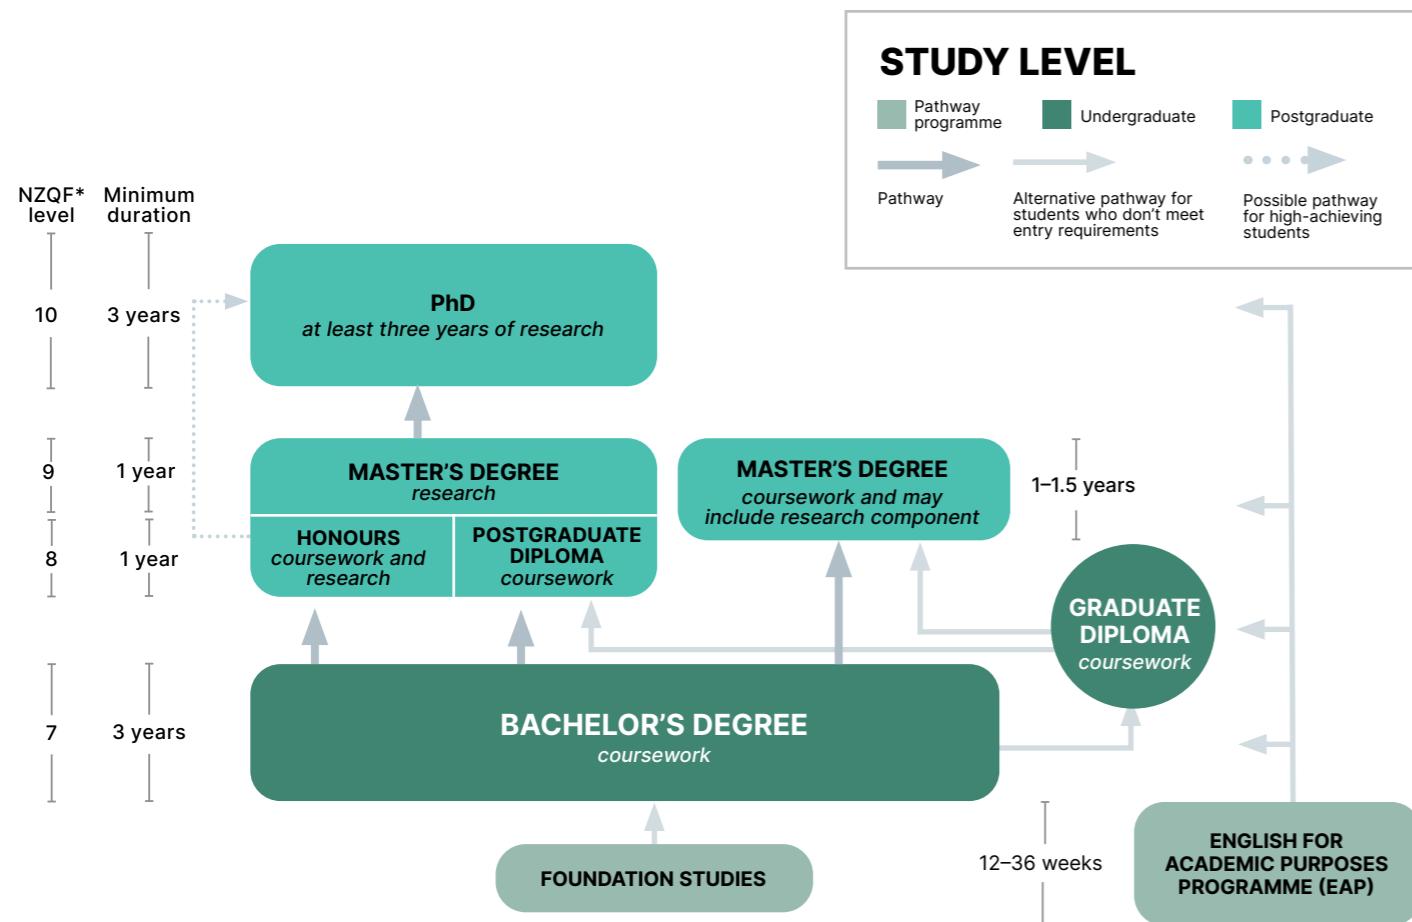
STUDY LEVEL

Pathway programme

Undergraduate

Postgraduate

Pathway

Alternative pathway for students who don't meet entry requirements

Possible pathway for high-achieving students

NZQF* level

Minimum duration

10

3 years

PhD
at least three years of research

9

1 year

MASTER'S DEGREE
research

8

1 year

HONOURS
coursework and research

POSTGRADUATE DIPLOMA
coursework

MASTER'S DEGREE
coursework and may include research component

1–1.5 years

GRADUATE DIPLOMA
coursework

7

3 years

BACHELOR'S DEGREE
coursework

FOUNDATION STUDIES

12–36 weeks

ENGLISH FOR ACADEMIC PURPOSES PROGRAMME (EAP)